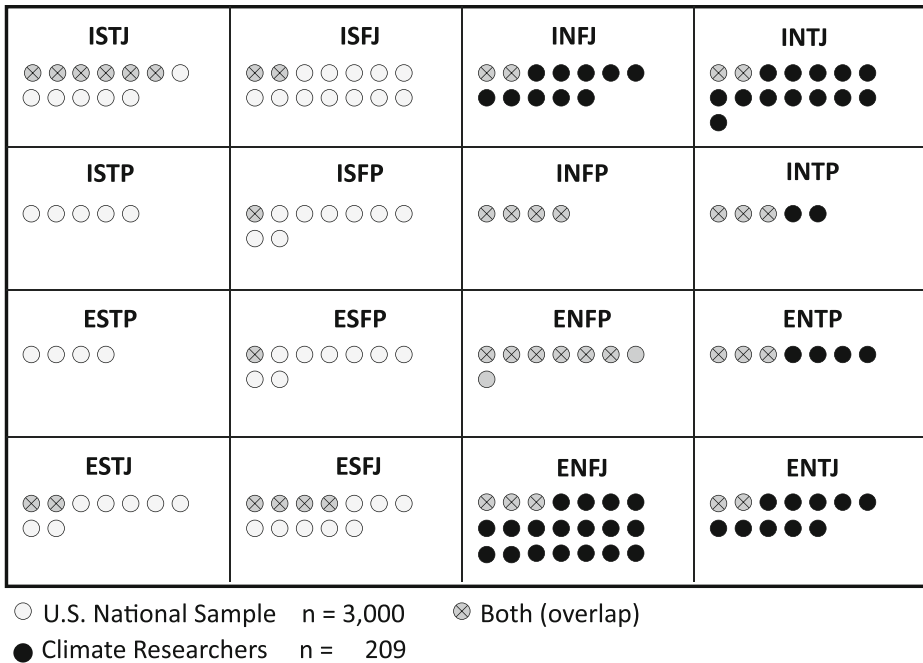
| ISTJ | ISFJ | INFJ | INTJ |
|---|---|---|---|
| ISTP | ISFP | INFP | INTP |
| ESTP | ESFP | ENFP | ENTP |
| ESTJ | ESFJ | ENFJ | ENTJ |

○ U.S. National Sample n = 3,000 ⊗ Both (overlap)

● Climate Researchers n = 209